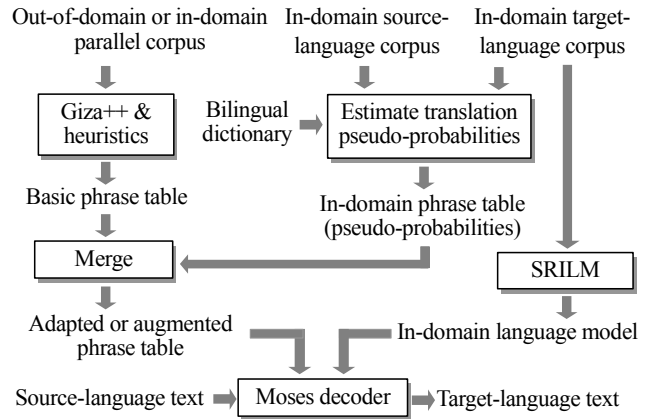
Out-of-domain or in-domain parallel corpus

In-domain source-language corpus

In-domain target-language corpus

Giza++ & heuristics

Bilingual dictionary

Estimate translation pseudo-probabilities

Basic phrase table

In-domain phrase table (pseudo-probabilities)

Merge

SRILM

Adapted or augmented phrase table

In-domain language model

Source-language text

Moses decoder

Target-language text